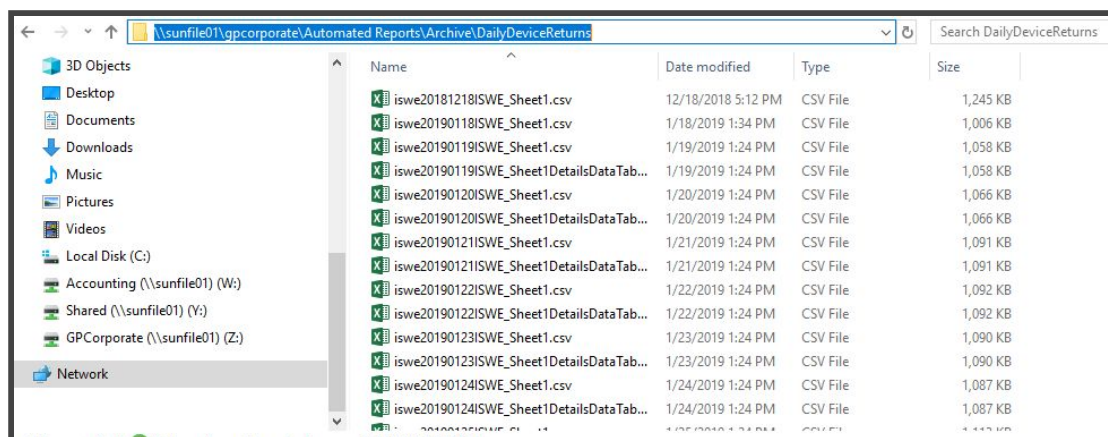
\\sunfile01\gpcorporate\Automated Reports\Archive\DailyDeviceReturns

Search DailyDeviceReturns

3D Objects
Desktop
Documents
Downloads
Music
Pictures
Videos
Local Disk (C:)
Accounting (\\sunfile01) (W:)
Shared (\\sunfile01) (Y:)
GPCorporate (\\sunfile01) (Z:)
Network

| Name | Date modified | Type | Size |
|---|---|---|---|
| iswe20181218ISWE_Sheet1.csv | 12/18/2018 5:12 PM | CSV File | 1,245 KB |
| iswe20190118ISWE_Sheet1.csv | 1/18/2019 1:34 PM | CSV File | 1,006 KB |
| iswe20190119ISWE_Sheet1.csv | 1/19/2019 1:24 PM | CSV File | 1,058 KB |
| iswe20190119ISWE_Sheet1DetailsDataTab... | 1/19/2019 1:24 PM | CSV File | 1,058 KB |
| iswe20190120ISWE_Sheet1.csv | 1/20/2019 1:24 PM | CSV File | 1,066 KB |
| iswe20190120ISWE_Sheet1DetailsDataTab... | 1/20/2019 1:24 PM | CSV File | 1,066 KB |
| iswe20190121ISWE_Sheet1.csv | 1/21/2019 1:24 PM | CSV File | 1,091 KB |
| iswe20190121ISWE_Sheet1DetailsDataTab... | 1/21/2019 1:24 PM | CSV File | 1,091 KB |
| iswe20190122ISWE_Sheet1.csv | 1/22/2019 1:24 PM | CSV File | 1,092 KB |
| iswe20190122ISWE_Sheet1DetailsDataTab... | 1/22/2019 1:24 PM | CSV File | 1,092 KB |
| iswe20190123ISWE_Sheet1.csv | 1/23/2019 1:24 PM | CSV File | 1,090 KB |
| iswe20190123ISWE_Sheet1DetailsDataTab... | 1/23/2019 1:24 PM | CSV File | 1,090 KB |
| iswe20190124ISWE_Sheet1.csv | 1/24/2019 1:24 PM | CSV File | 1,087 KB |
| iswe20190124ISWE_Sheet1DetailsDataTab... | 1/24/2019 1:24 PM | CSV File | 1,087 KB |
| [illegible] | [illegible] | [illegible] | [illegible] |